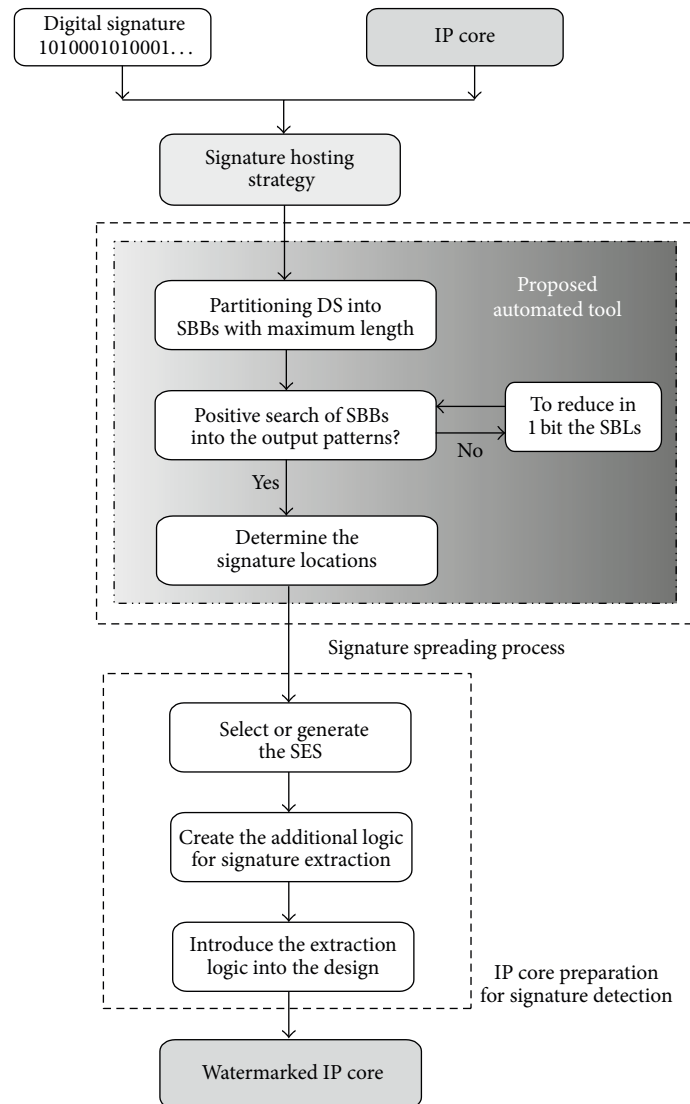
Digital signature
1010001010001...

IP core

Signature hosting strategy

Proposed automated tool

Partitioning DS into SBBs with maximum length

Positive search of SBBs into the output patterns?

No

To reduce in 1 bit the SBLs

Yes

Determine the signature locations

Signature spreading process

Select or generate the SES

Create the additional logic for signature extraction

Introduce the extraction logic into the design

IP core preparation for signature detection

Watermarked IP core